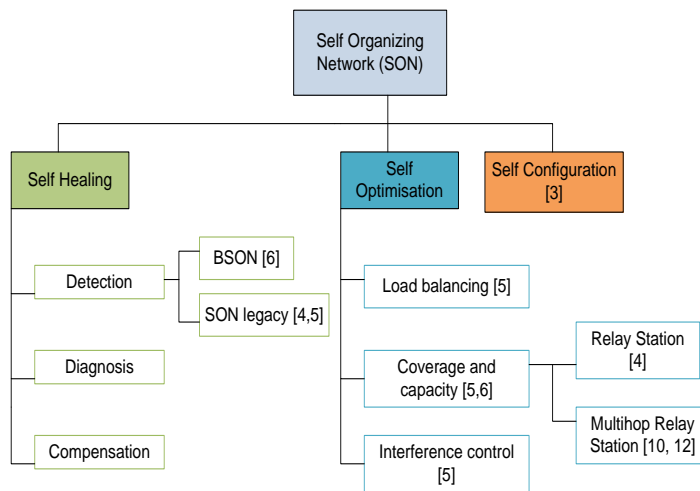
Self Organizing Network (SON)

Self Healing

Detection

BSON [6]

SON legacy [4,5]

Diagnosis

Compensation

Self Optimisation

Load balancing [5]

Coverage and capacity [5,6]

Relay Station [4]

Multihop Relay Station [10, 12]

Interference control [5]

Self Configuration [3]